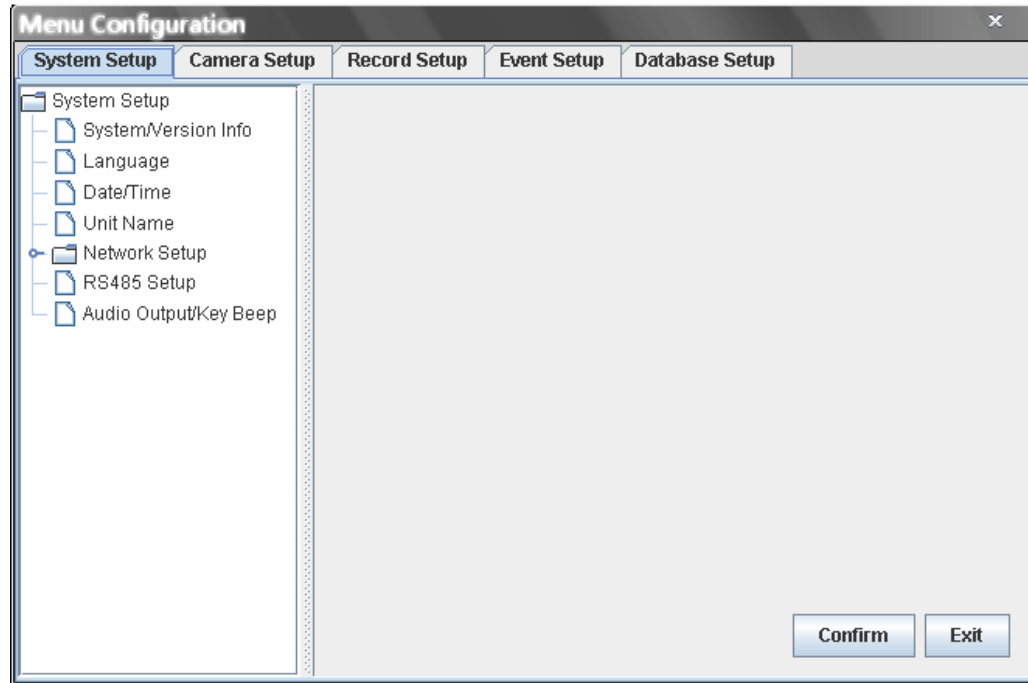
Menu Configuration

System Setup | Camera Setup | Record Setup | Event Setup | Database Setup

System Setup
System/Version Info
Language
Date/Time
Unit Name
Network Setup
RS485 Setup
Audio Output/Key Beep

Confirm
Exit